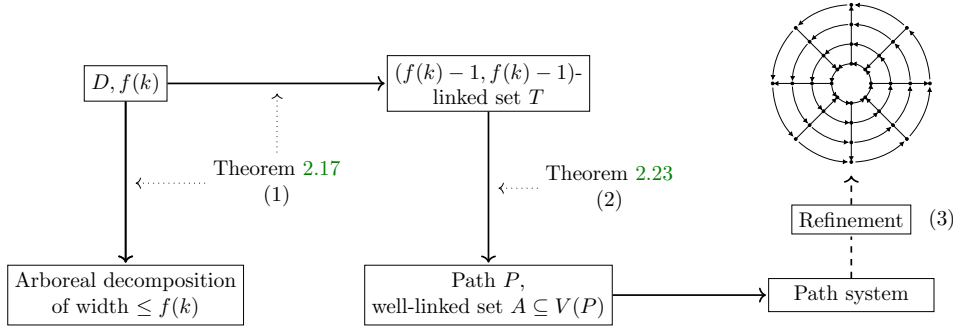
$D, f(k)$

$(f(k)-1, f(k)-1)$-linked set $T$

Theorem 2.17
(1)

Theorem 2.23
(2)

Refinement (3)

Arboreal decomposition of width $\leq f(k)$

Path $P$, well-linked set $A \subseteq V(P)$

Path system